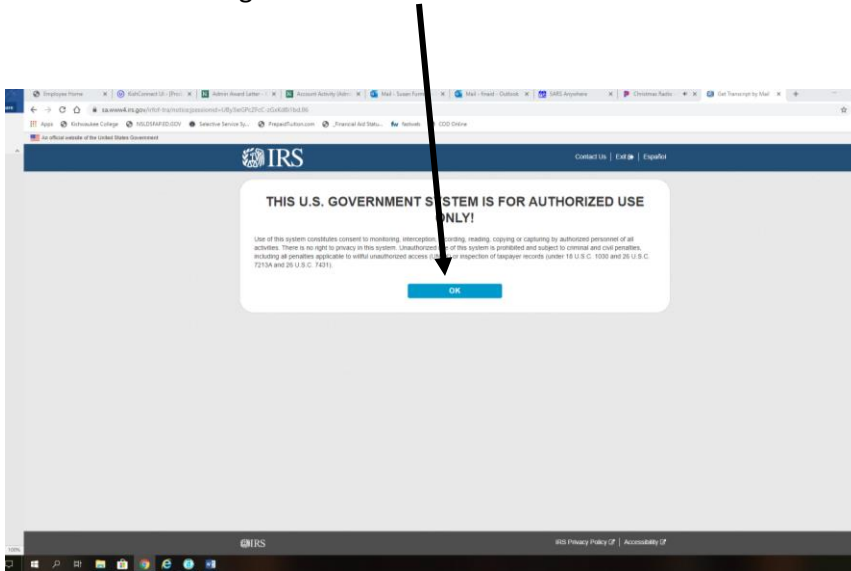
Employee Home | KishConnect UI - [Prod] | Admin Award Letter | Account Activity (Adm) | Mail - Susan Form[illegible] | Mail - Email - Outlook | SARS Anywhere | Christmas Radio | Get Transcript by Mail

sa.www4.irs.gov/irfof-tra/mstns/passionid=UBy3wGPcZPcC-zGx4d81fxd.96

Apps | Kishwaukee College | NSLDSFAP.ED.GOV | Selective Service Sy... | PrepaidTuition.com | Financial Aid Statu... | Nelnet | COD Online

An official website of the United States Government

IRS

Contact Us | Exit | Español

THIS U.S. GOVERNMENT SYSTEM IS FOR AUTHORIZED USE ONLY!

Use of this system constitutes consent to monitoring, interception, recording, reading, copying or capturing by authorized personnel of all activities. There is no right to privacy in this system. Unauthorized use of this system is prohibited and subject to criminal and civil penalties, including all penalties applicable to willful unauthorized access (UNAX) or inspection of taxpayer records (under 18 U.S.C. 1030 and 26 U.S.C. 7213A and 26 U.S.C. 7431).

OK

IRS

IRS Privacy Policy | Accessibility

100%